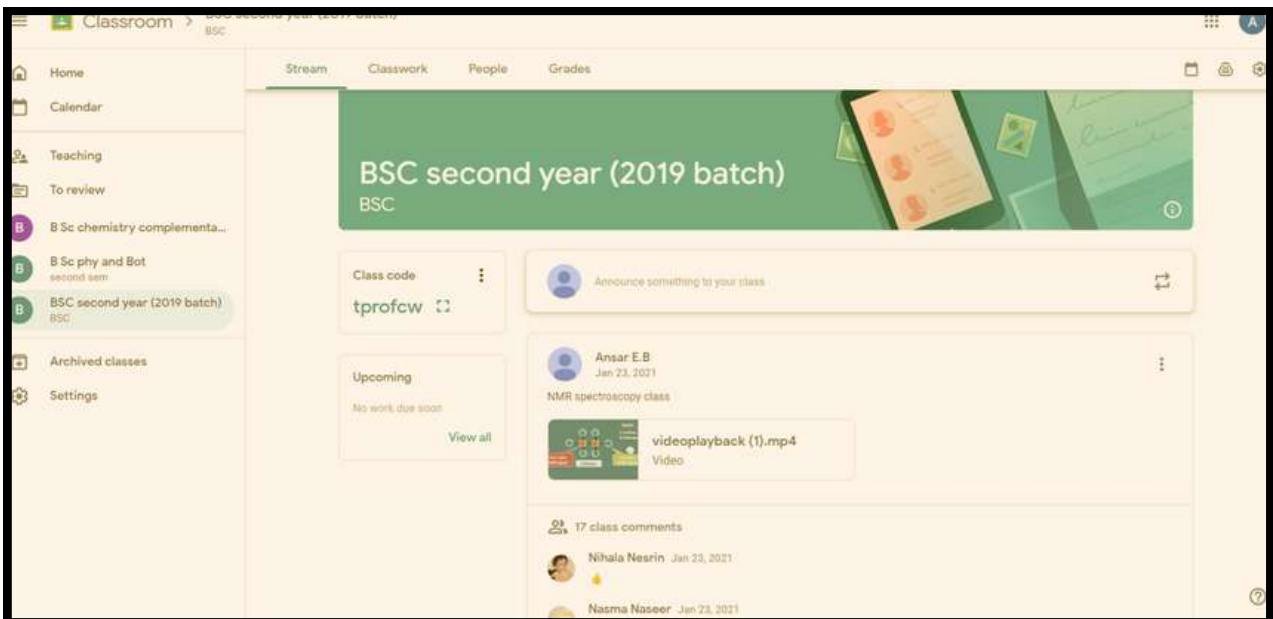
Classroom > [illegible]
BSC

A

Home
Calendar
Teaching
To review
B
B Sc chemistry complementa...
B
B Sc phy and Bot
second sem
B
BSC second year (2019 batch)
BSC
Archived classes
Settings

Stream
Classwork
People
Grades

BSC second year (2019 batch)
BSC

Class code
tprofcw

Announce something to your class

Upcoming
No work due soon
View all

Ansar E.B
Jan 23, 2021
NMR spectroscopy class

videoplayback (1).mp4
Video

17 class comments

Nihala Nesrin Jan 23, 2021
👍

Nasma Naseer Jan 23, 2021